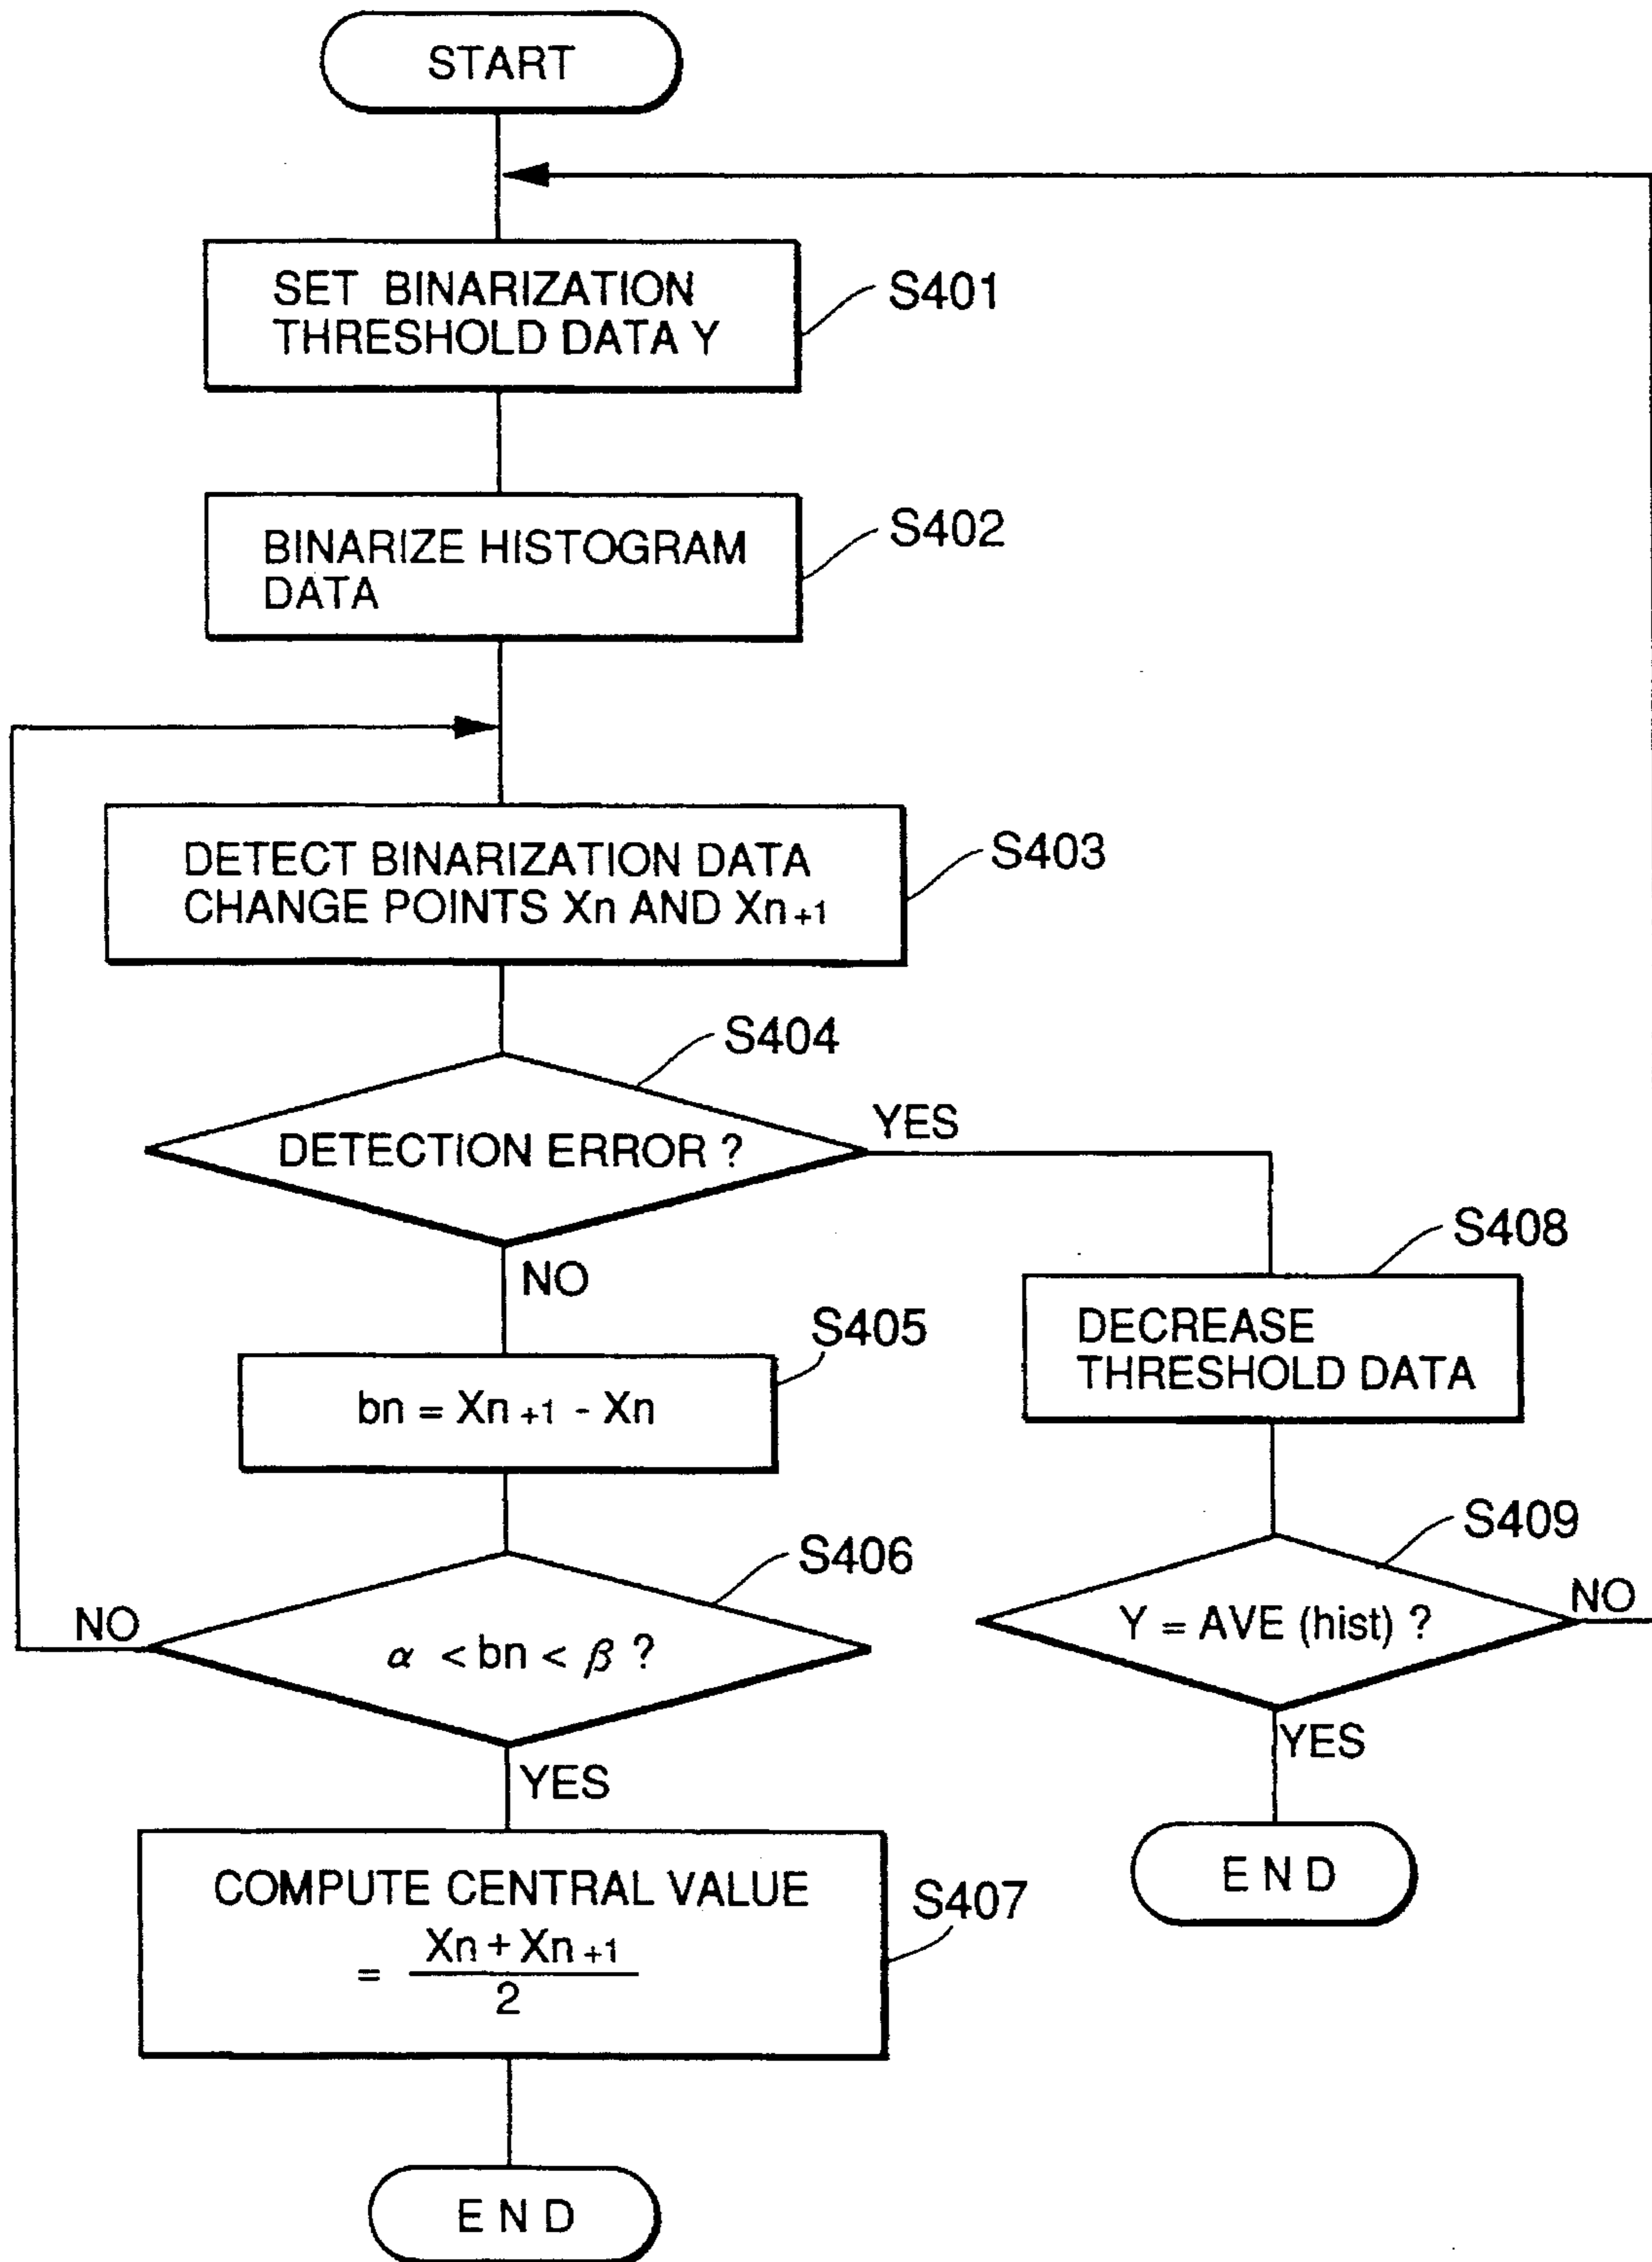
START

SET BINARIZATION THRESHOLD DATA Y

S401

BINARIZE HISTOGRAM DATA

S402

DETECT BINARIZATION DATA CHANGE POINTS Xn AND $Xn_{+1}$

S403

S404

DETECTION ERROR ?

YES

NO

S408

DECREASE THRESHOLD DATA

S405

$bn = Xn_{+1} - Xn$

S409

S406

NO

Y = AVE (hist) ?

NO

$\alpha < bn < \beta$ ?

YES

YES

END

COMPUTE CENTRAL VALUE

$= \frac{Xn + Xn_{+1}}{2}$

S407

END